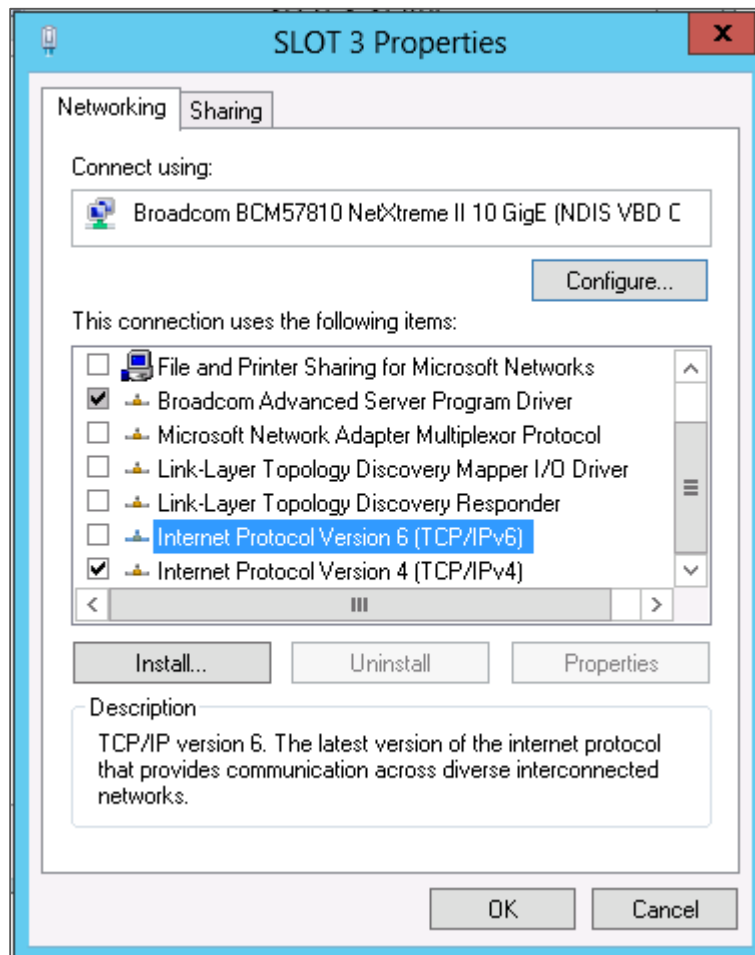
SLOT 3 Properties

x

Networking | Sharing

Connect using:

Broadcom BCM57810 NetXtreme II 10 GigE (NDIS VBD C

Configure...

This connection uses the following items:

File and Printer Sharing for Microsoft Networks
Broadcom Advanced Server Program Driver
Microsoft Network Adapter Multiplexor Protocol
Link-Layer Topology Discovery Mapper I/O Driver
Link-Layer Topology Discovery Responder
Internet Protocol Version 6 (TCP/IPv6)
Internet Protocol Version 4 (TCP/IPv4)

Install... | Uninstall | Properties

Description

TCP/IP version 6. The latest version of the internet protocol that provides communication across diverse interconnected networks.

OK | Cancel